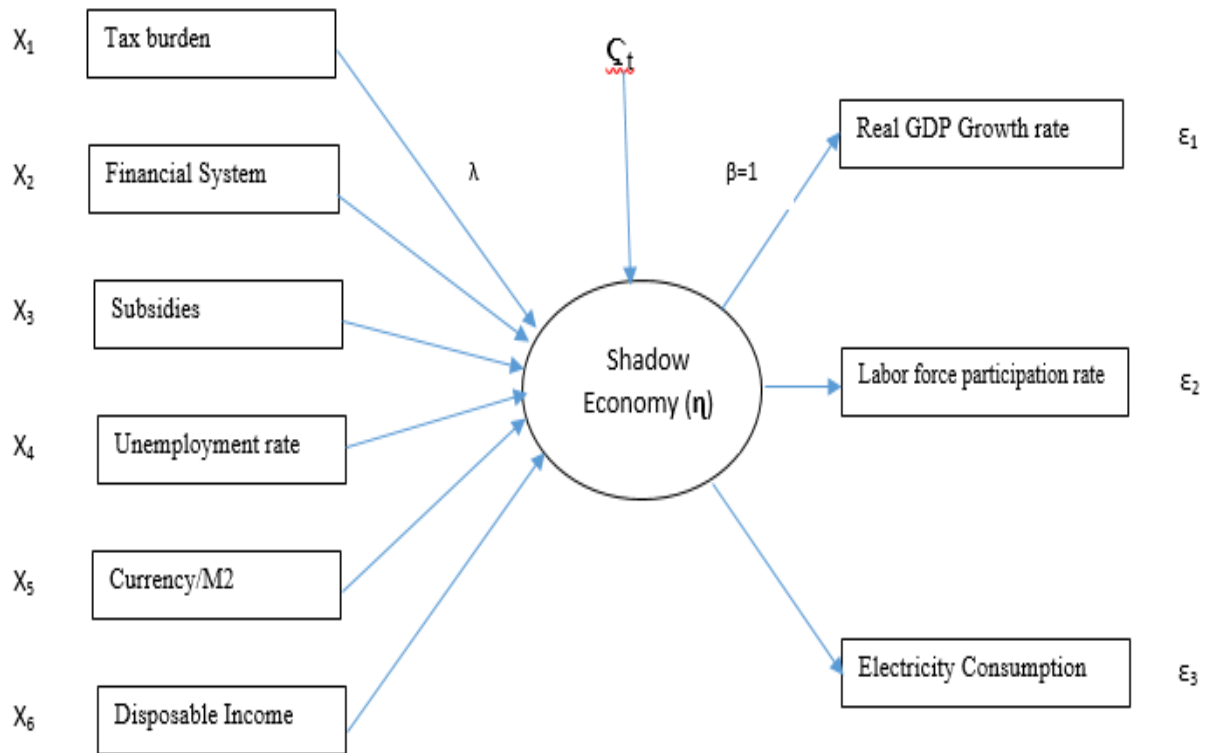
$X_1$ Tax burden

$X_2$ Financial System

$X_3$ Subsidies

$X_4$ Unemployment rate

$X_5$ Currency/M2

$X_6$ Disposable Income

$\varsigma_t$

λ

β=1

Shadow Economy (η)

Real GDP Growth rate $\varepsilon_1$

Labor force participation rate $\varepsilon_2$

Electricity Consumption $\varepsilon_3$